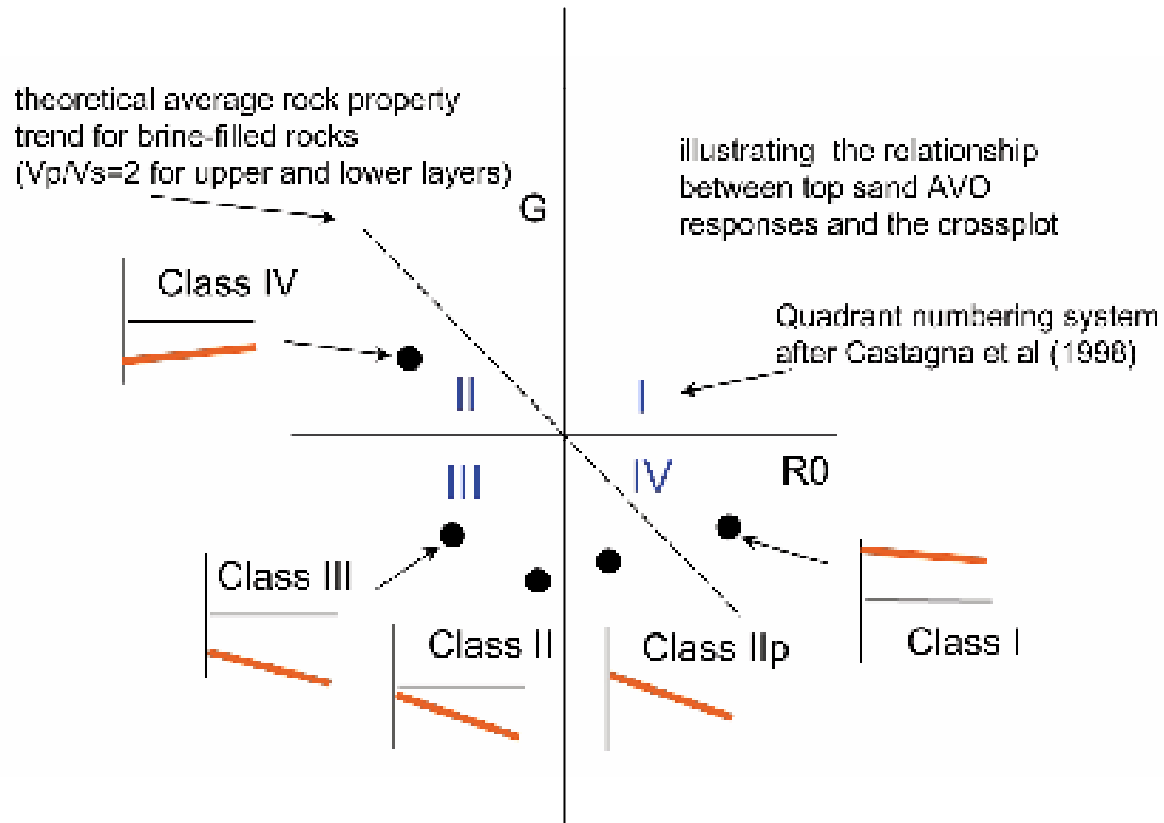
theoretical average rock property trend for brine-filled rocks (Vp/Vs=2 for upper and lower layers)

G

illustrating the relationship between top sand AVO responses and the crossplot

Class IV

Quadrant numbering system after Castagna et al (1998)

II

I

III

IV

R0

Class III

Class II

Class IIp

Class I